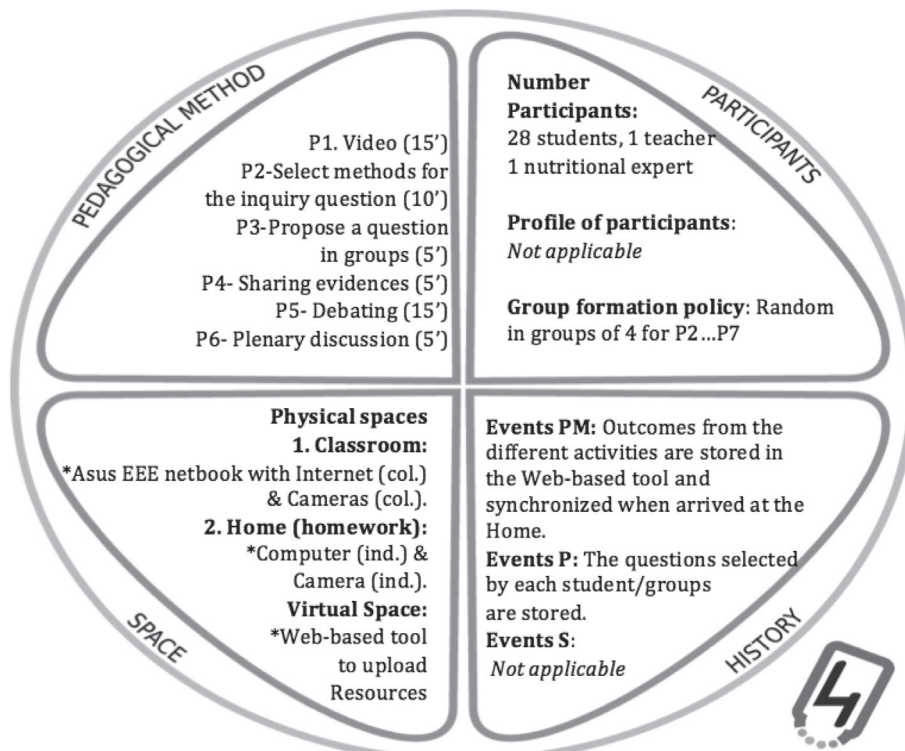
PEDAGOGICAL METHOD

P1. Video (15')
P2-Select methods for the inquiry question (10')
P3-Propose a question in groups (5')
P4- Sharing evidences (5')
P5- Debating (15')
P6- Plenary discussion (5')

PARTICIPANTS

**Number Participants:**
28 students, 1 teacher
1 nutritional expert

**Profile of participants**:
*Not applicable*

**Group formation policy**: Random in groups of 4 for P2 ...P7

**Physical spaces**
**1. Classroom:**
*Asus EEE netbook with Internet (col.) & Cameras (col.).
**2. Home (homework):**
*Computer (ind.) & Camera (ind.).
**Virtual Space:**
*Web-based tool to upload Resources

SPACE

**Events PM:** Outcomes from the different activities are stored in the Web-based tool and synchronized when arrived at the Home.
**Events P:** The questions selected by each student/groups are stored.
**Events S:**
*Not applicable*

HISTORY